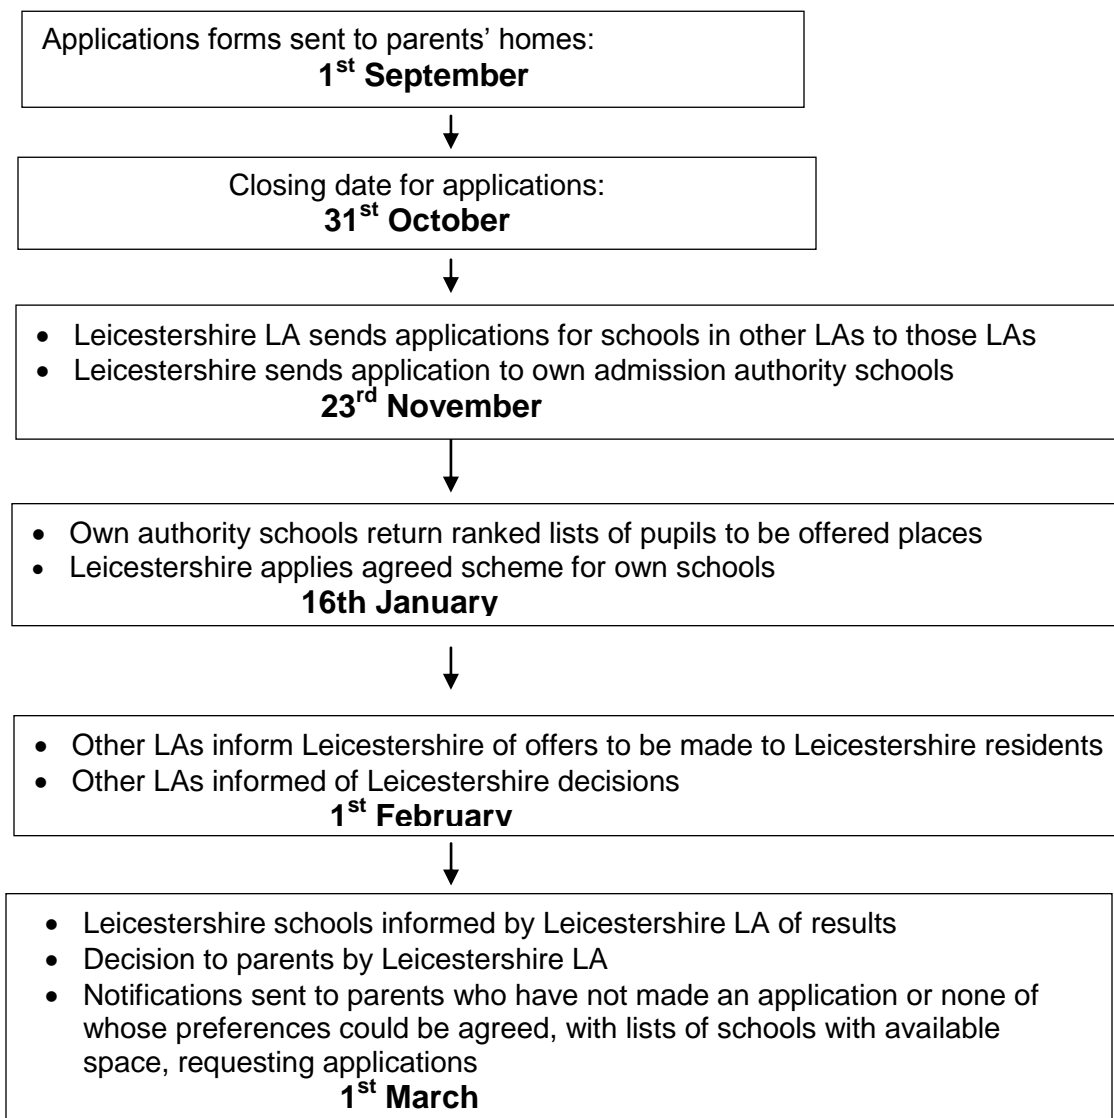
Applications forms sent to parents' homes:
1$^{st}$ September

Closing date for applications:
31$^{st}$ October

- Leicestershire LA sends applications for schools in other LAs to those LAs
- Leicestershire sends application to own admission authority schools

23$^{rd}$ November

- Own authority schools return ranked lists of pupils to be offered places
- Leicestershire applies agreed scheme for own schools

16th January

- Other LAs inform Leicestershire of offers to be made to Leicestershire residents
- Other LAs informed of Leicestershire decisions

1$^{st}$ February

- Leicestershire schools informed by Leicestershire LA of results
- Decision to parents by Leicestershire LA
- Notifications sent to parents who have not made an application or none of whose preferences could be agreed, with lists of schools with available space, requesting applications

1$^{st}$ March